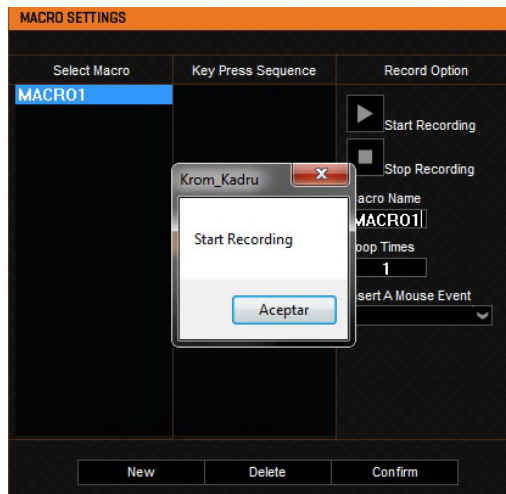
MACRO SETTINGS

Select Macro

Key Press Sequence

Record Option

MACRO1

Start Recording

Stop Recording

Krom_Kadru

Start Recording

Aceptar

acro Name

MACRO1

oop Times

1

sert A Mouse Event

New

Delete

Confirm